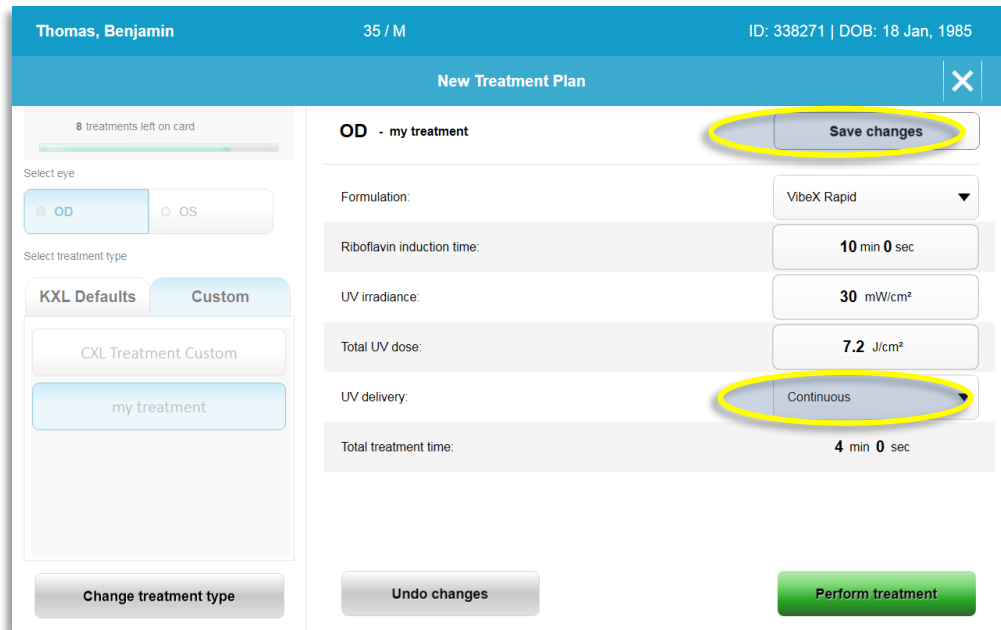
Thomas, Benjamin 35 / M ID: 338271 | DOB: 18 Jan, 1985

New Treatment Plan

8 treatments left on card

Select eye

OD OS

Select treatment type

KXL Defaults Custom

CXL Treatment Custom

my treatment

Change treatment type

OD - my treatment

Save changes

Formulation: VibeX Rapid

Riboflavin induction time: 10 min 0 sec

UV irradiance: 30 mW/cm²

Total UV dose: 7.2 J/cm²

UV delivery: Continuous

Total treatment time: 4 min 0 sec

Undo changes

Perform treatment